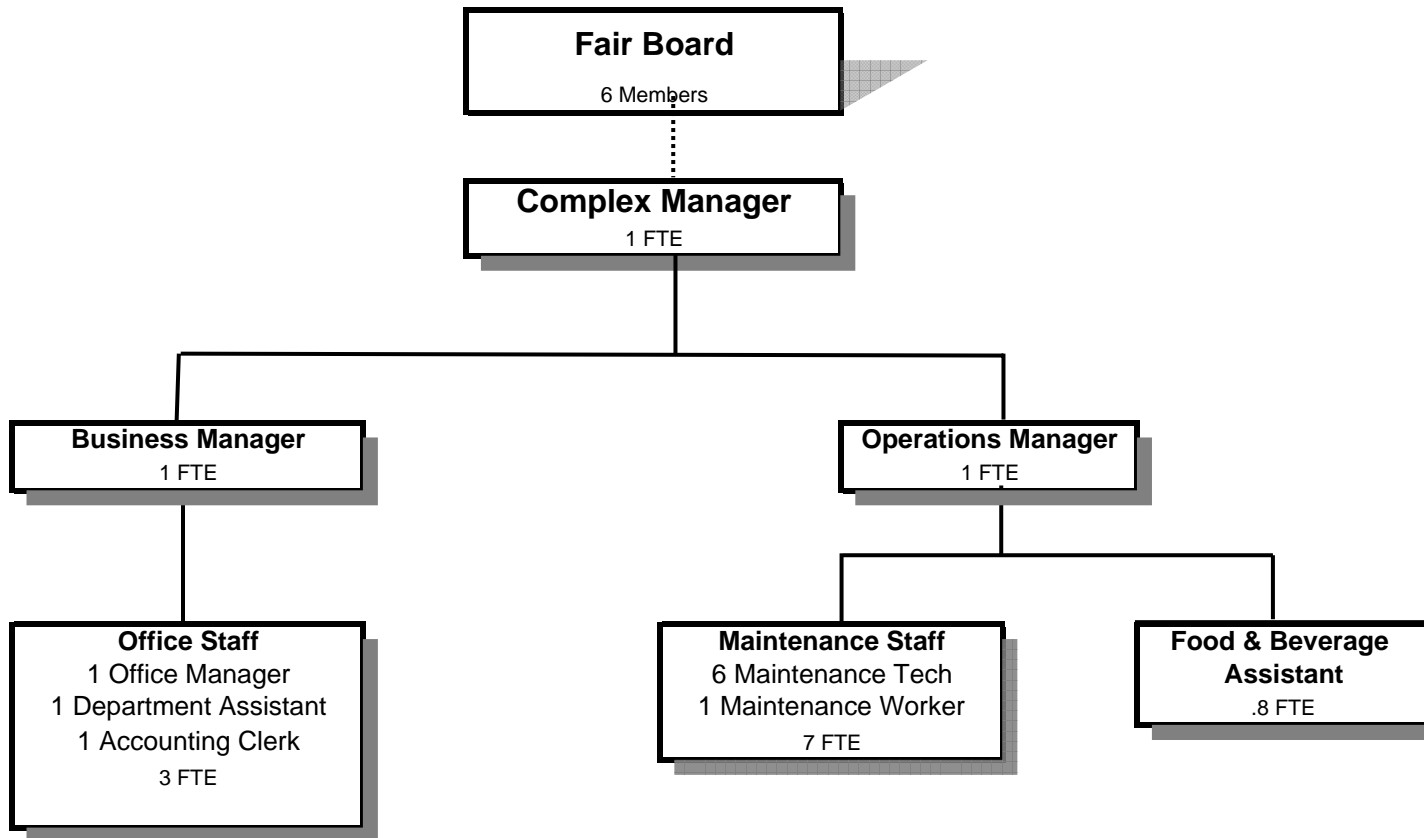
Fair Board
6 Members

Complex Manager
1 FTE

Business Manager
1 FTE

Operations Manager
1 FTE

Office Staff
1 Office Manager
1 Department Assistant
1 Accounting Clerk
3 FTE

Maintenance Staff
6 Maintenance Tech
1 Maintenance Worker
7 FTE

Food & Beverage Assistant
.8 FTE